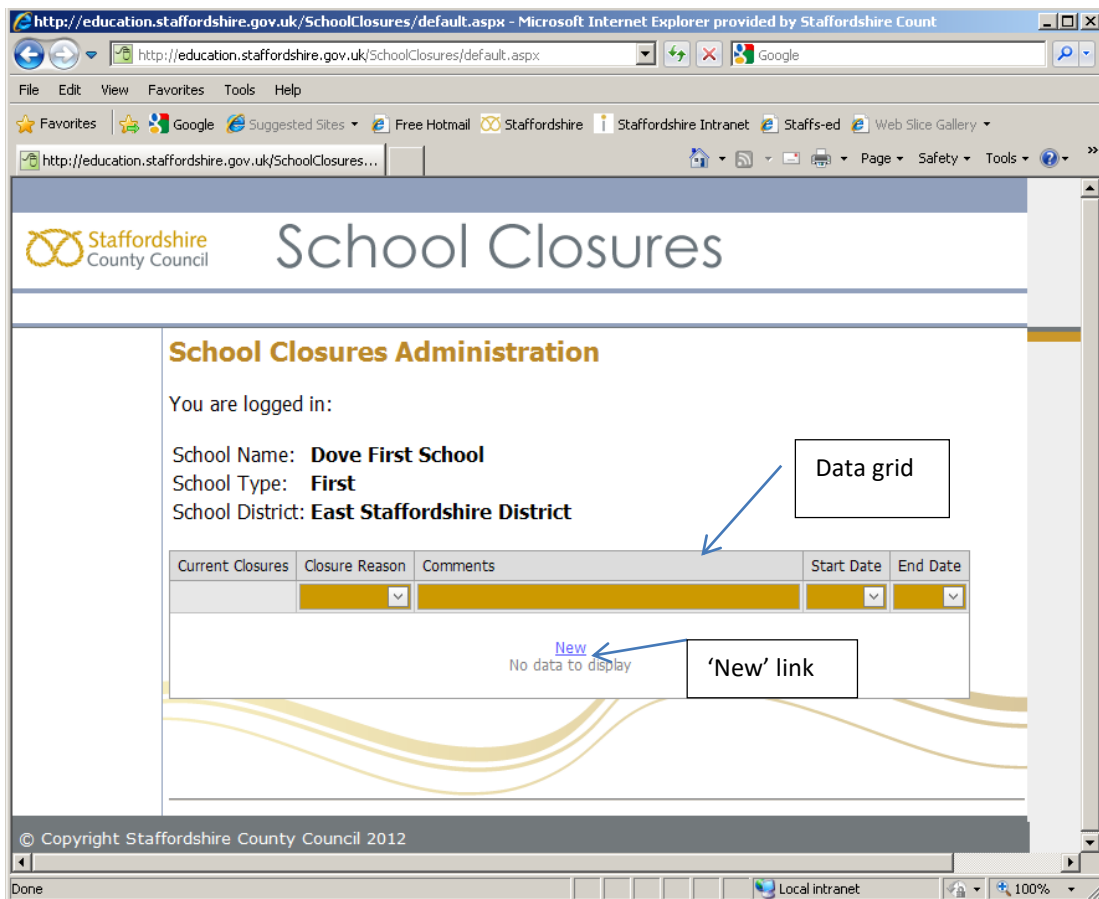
http://education.staffordshire.gov.uk/SchoolClosures/default.aspx - Microsoft Internet Explorer provided by Staffordshire Count

http://education.staffordshire.gov.uk/SchoolClosures/default.aspx

Google

File Edit View Favorites Tools Help

Favorites Google Suggested Sites Free Hotmail Staffordshire Staffordshire Intranet Staffs-ed Web Slice Gallery

http://education.staffordshire.gov.uk/SchoolClosures...

Page Safety Tools

Staffordshire County Council

School Closures

School Closures Administration

You are logged in:

School Name: Dove First School
School Type: First
School District: East Staffordshire District

Data grid

| Current Closures | Closure Reason | Comments | Start Date | End Date |
|---|---|---|---|---|
| | | | | |

New
No data to display

'New' link

© Copyright Staffordshire County Council 2012

Done

Local intranet

100%